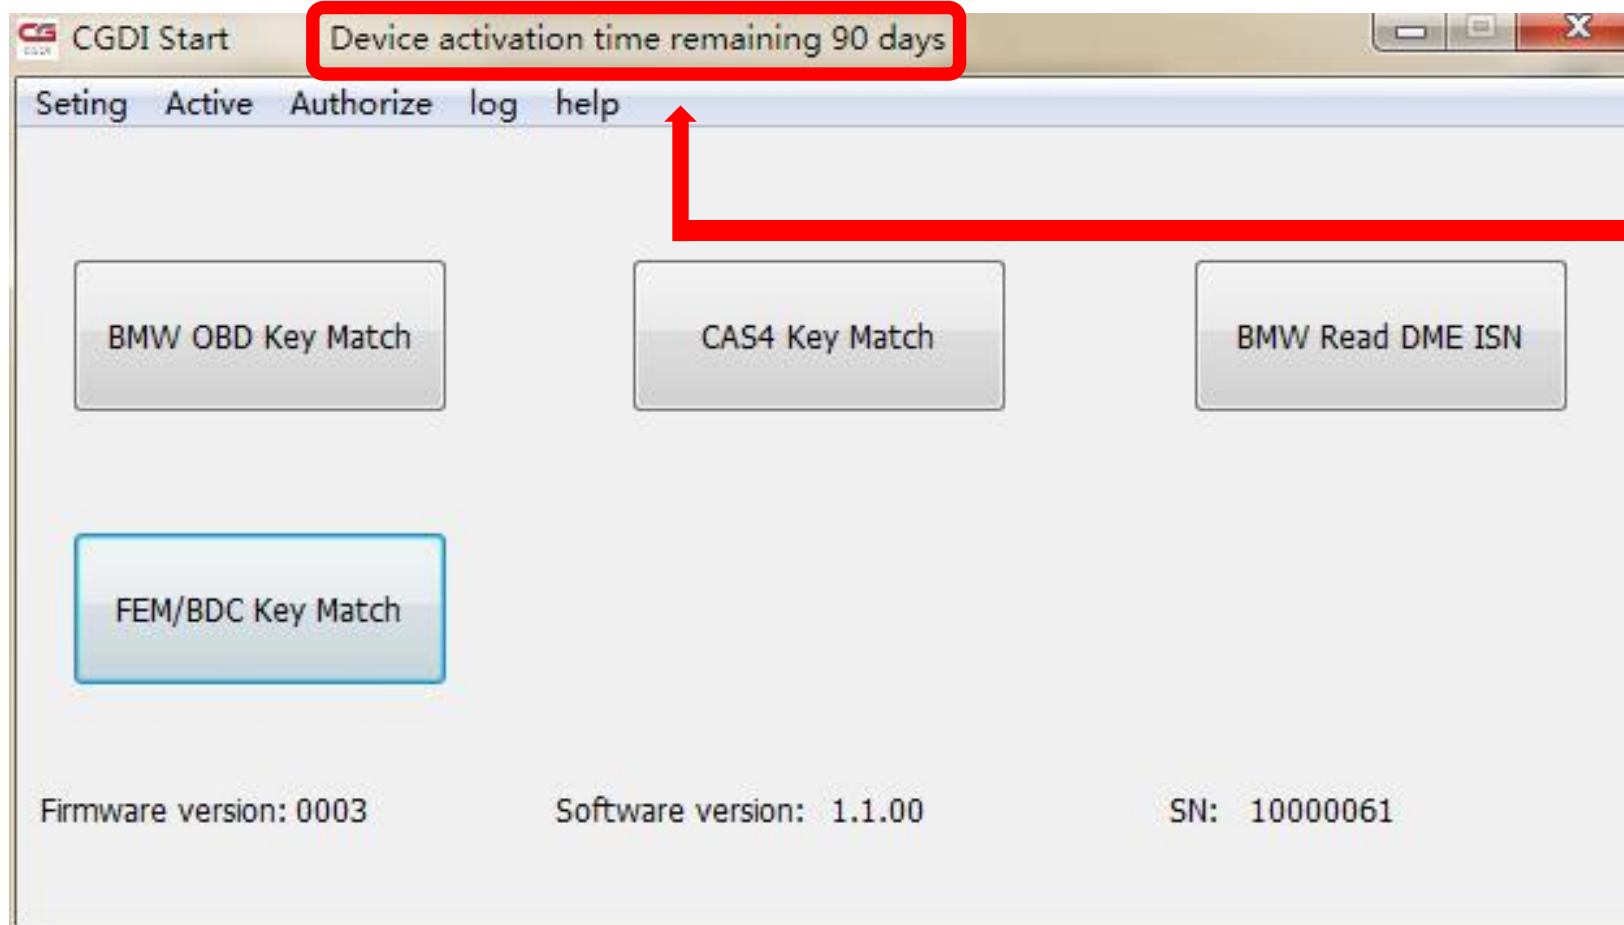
CGDI Start Device activation time remaining 90 days

Seting Active Authorize log help

BMW OBD Key Match

CAS4 Key Match

BMW Read DME ISN

FEM/BDC Key Match

Firmware version: 0003 Software version: 1.1.00 SN: 10000061